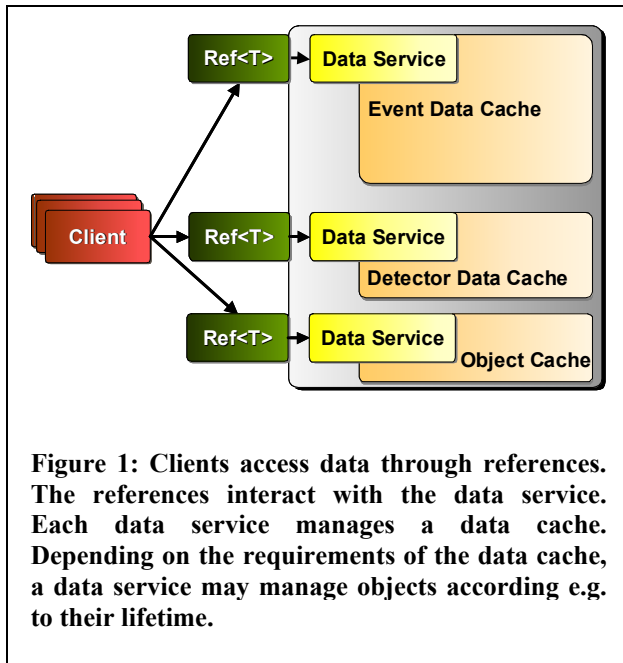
Ref<T>

Data Service

Event Data Cache

Client

Ref<T>

Data Service

Detector Data Cache

Ref<T>

Data Service

Object Cache

Figure 1: Clients access data through references. The references interact with the data service. Each data service manages a data cache. Depending on the requirements of the data cache, a data service may manage objects according e.g. to their lifetime.